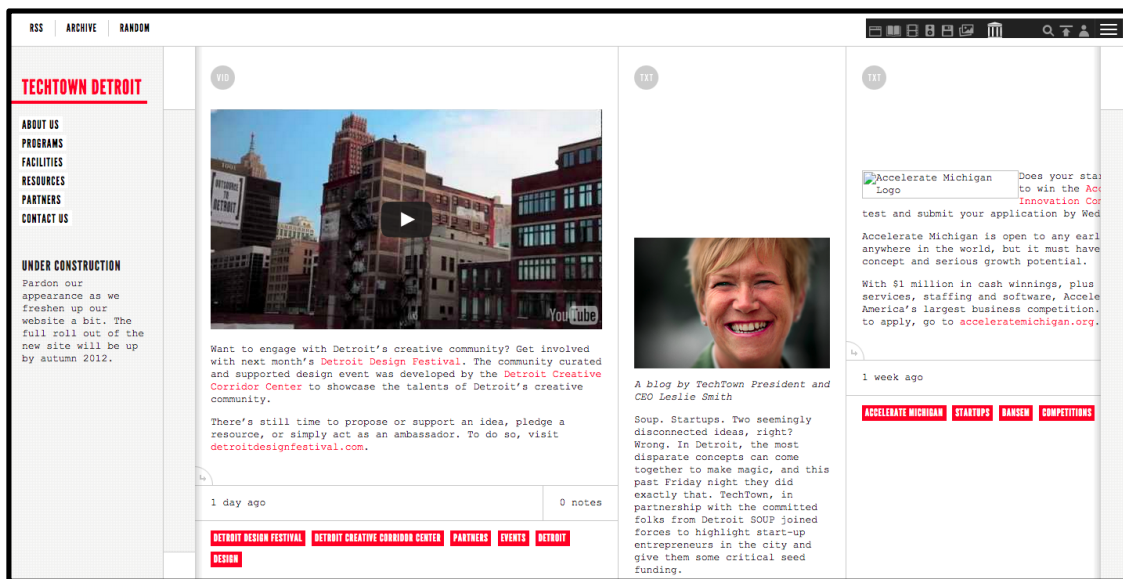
RSS | ARCHIVE | RANDOM

TECHTOWN DETROIT

ABOUT US
PROGRAMS
FACILITIES
RESOURCES
PARTNERS
CONTACT US

UNDER CONSTRUCTION

Pardon our appearance as we freshen up our website a bit. The full roll out of the new site will be up by autumn 2012.

VID

Want to engage with Detroit's creative community? Get involved with next month's Detroit Design Festival. The community curated and supported design event was developed by the Detroit Creative Corridor Center to showcase the talents of Detroit's creative community.

There's still time to propose or support an idea, pledge a resource, or simply act as an ambassador. To do so, visit detroitdesignfestival.com.

1 day ago | 0 notes

DETROIT DESIGN FESTIVAL | DETROIT CREATIVE CORRIDOR CENTER | PARTNERS | EVENTS | DETROIT | DESIGN

TXT

A blog by TechTown President and CEO Leslie Smith

Soup. Startups. Two seemingly disconnected ideas, right? Wrong. In Detroit, the most disparate concepts can come together to make magic, and this past Friday night they did exactly that. TechTown, in partnership with the committed folks from Detroit SOUP joined forces to highlight start-up entrepreneurs in the city and give them some critical seed funding.

TXT

Accelerate Michigan Logo Does your sta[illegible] to win the Ac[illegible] Innovation Co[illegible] test and submit your application by Wed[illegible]

Accelerate Michigan is open to any earl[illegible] anywhere in the world, but it must have concept and serious growth potential.

With $1 million in cash winnings, plus services, staffing and software, Accele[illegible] America's largest business competition. to apply, go to acceleratemichigan.org.

1 week ago

ACCELERATE MICHIGAN | STARTUPS | BANSEN | COMPETITIONS